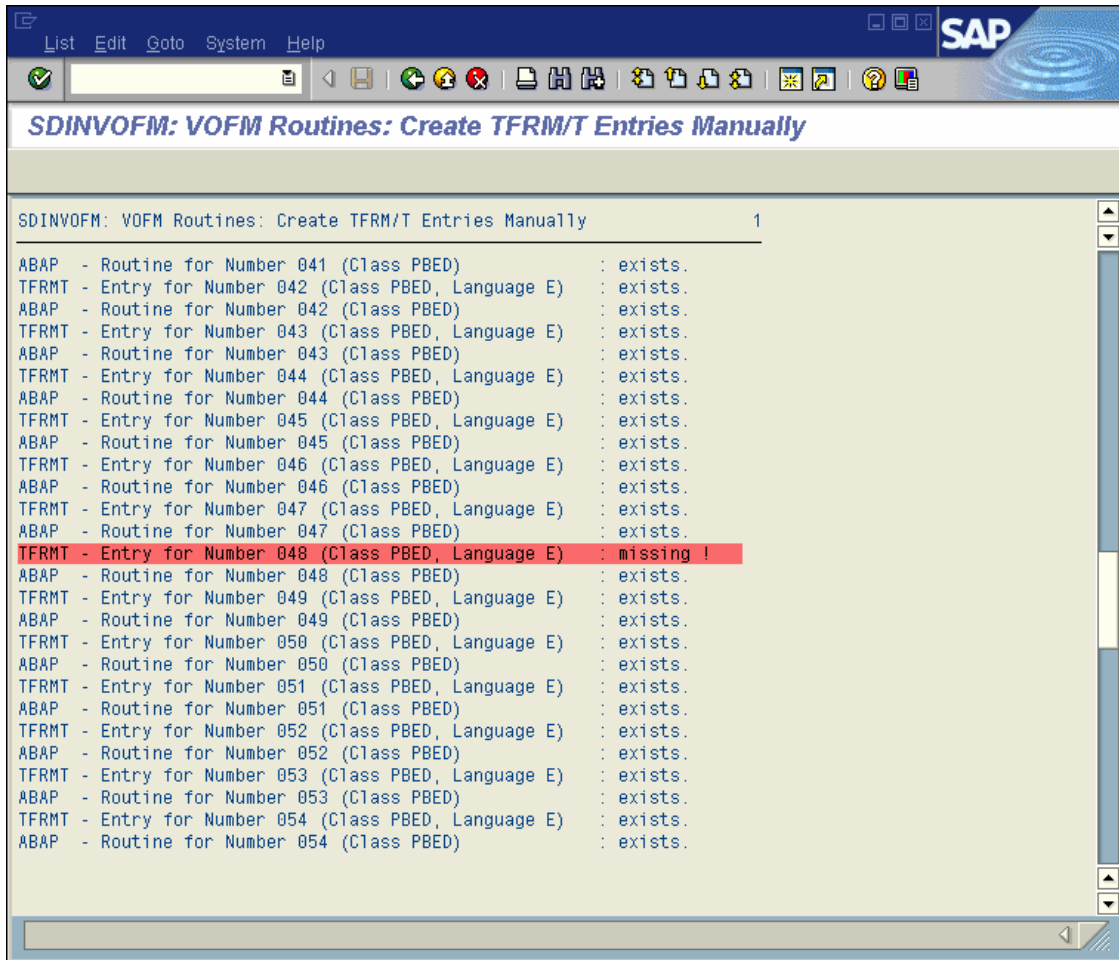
List Edit Goto System Help

SAP

SDINVOFM: VOFM Routines: Create TFRM/T Entries Manually

SDINVOFM: VOFM Routines: Create TFRM/T Entries Manually 1

ABAP - Routine for Number 041 (Class PBED) : exists.
TFRMT - Entry for Number 042 (Class PBED, Language E) : exists.
ABAP - Routine for Number 042 (Class PBED) : exists.
TFRMT - Entry for Number 043 (Class PBED, Language E) : exists.
ABAP - Routine for Number 043 (Class PBED) : exists.
TFRMT - Entry for Number 044 (Class PBED, Language E) : exists.
ABAP - Routine for Number 044 (Class PBED) : exists.
TFRMT - Entry for Number 045 (Class PBED, Language E) : exists.
ABAP - Routine for Number 045 (Class PBED) : exists.
TFRMT - Entry for Number 046 (Class PBED, Language E) : exists.
ABAP - Routine for Number 046 (Class PBED) : exists.
TFRMT - Entry for Number 047 (Class PBED, Language E) : exists.
ABAP - Routine for Number 047 (Class PBED) : exists.
TFRMT - Entry for Number 048 (Class PBED, Language E) : missing !
ABAP - Routine for Number 048 (Class PBED) : exists.
TFRMT - Entry for Number 049 (Class PBED, Language E) : exists.
ABAP - Routine for Number 049 (Class PBED) : exists.
TFRMT - Entry for Number 050 (Class PBED, Language E) : exists.
ABAP - Routine for Number 050 (Class PBED) : exists.
TFRMT - Entry for Number 051 (Class PBED, Language E) : exists.
ABAP - Routine for Number 051 (Class PBED) : exists.
TFRMT - Entry for Number 052 (Class PBED, Language E) : exists.
ABAP - Routine for Number 052 (Class PBED) : exists.
TFRMT - Entry for Number 053 (Class PBED, Language E) : exists.
ABAP - Routine for Number 053 (Class PBED) : exists.
TFRMT - Entry for Number 054 (Class PBED, Language E) : exists.
ABAP - Routine for Number 054 (Class PBED) : exists.